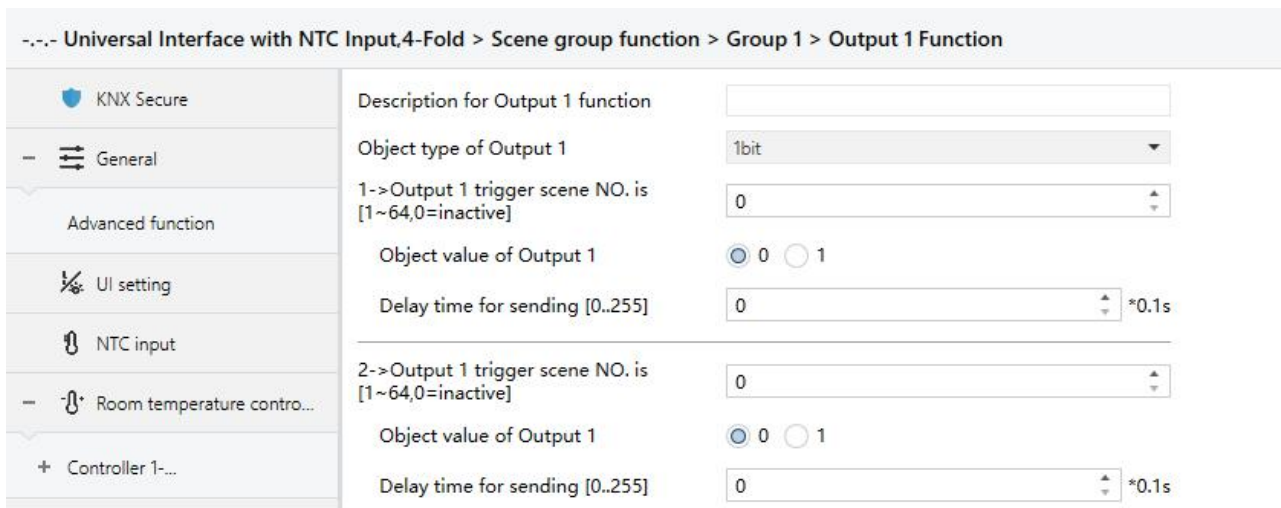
-.-.- Universal Interface with NTC Input,4-Fold > Scene group function > Group 1 > Output 1 Function

KNX Secure

– General

Advanced function

UI setting

NTC input

– Room temperature contro...

+ Controller 1-...

Description for Output 1 function

Object type of Output 1 | 1bit

1->Output 1 trigger scene NO. is [1~64,0=inactive] | 0

Object value of Output 1 | 0 | 1

Delay time for sending [0..255] | 0 | *0.1s

2->Output 1 trigger scene NO. is [1~64,0=inactive] | 0

Object value of Output 1 | 0 | 1

Delay time for sending [0..255] | 0 | *0.1s